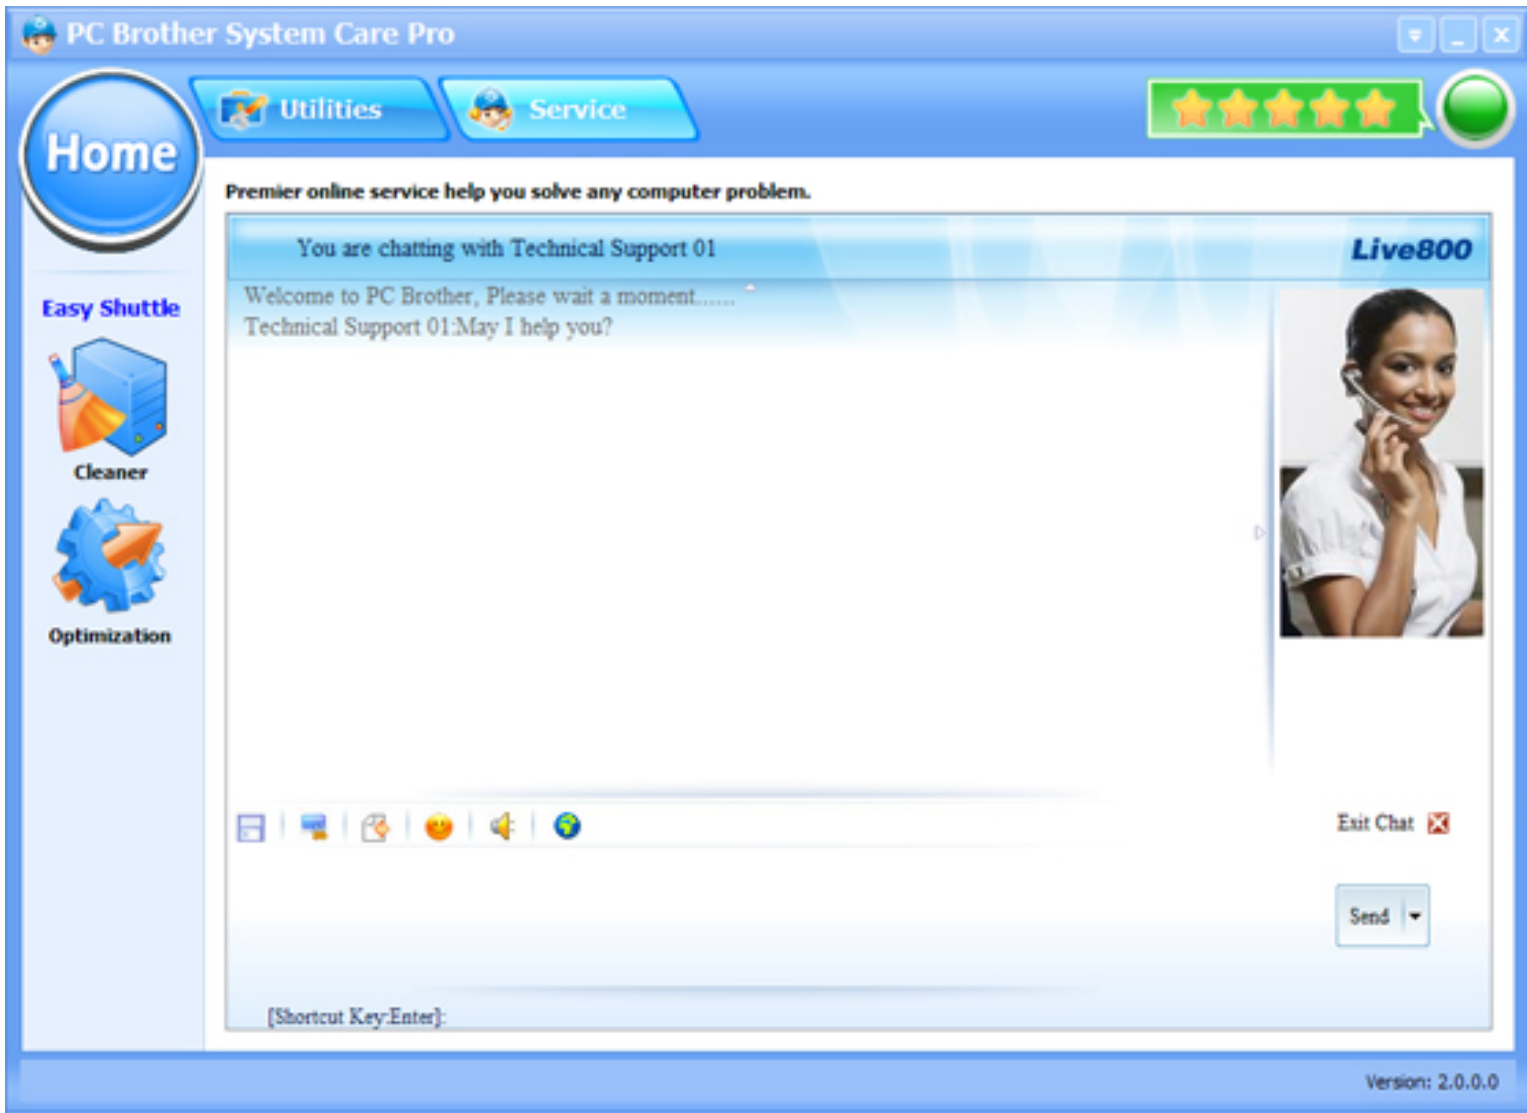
PC Brother System Care Pro

Home

Utilities

Service

Easy Shuttle

Cleaner

Optimization

Premier online service help you solve any computer problem.

You are chatting with Technical Support 01

Live800

Welcome to PC Brother, Please wait a moment......
Technical Support 01:May I help you?

Exit Chat

Send

[Shortcut Key:Enter]:

Version: 2.0.0.0